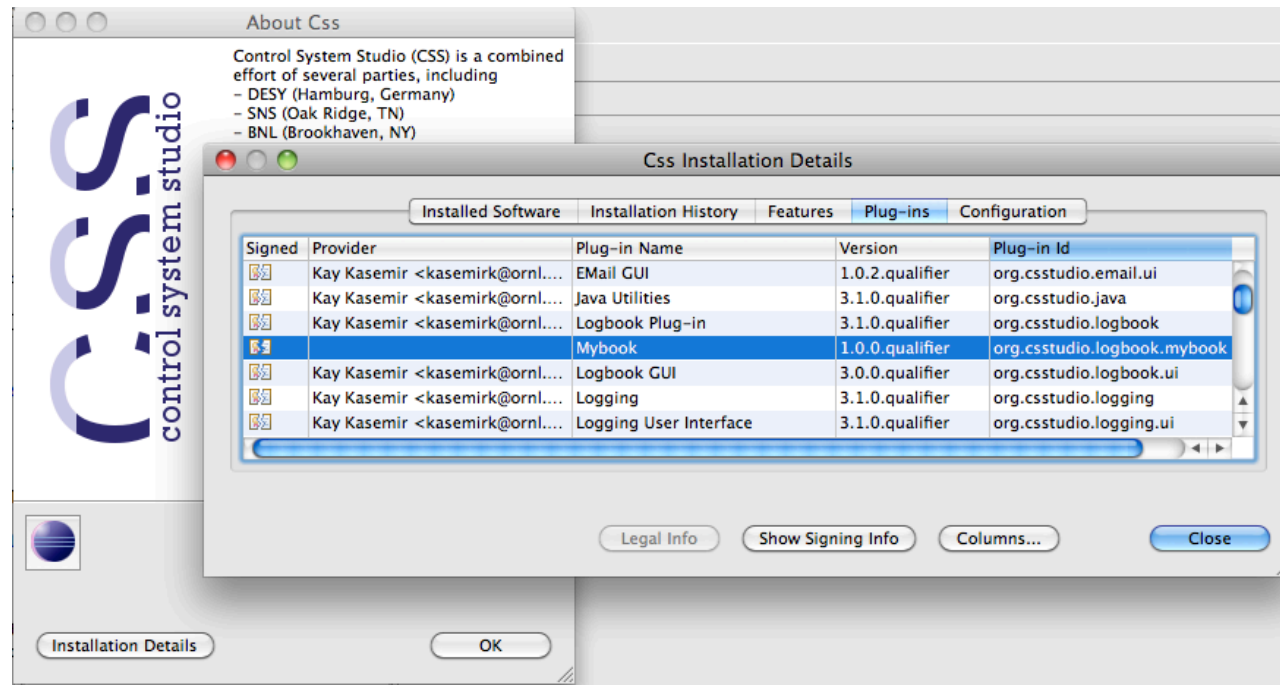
About Css

Control System Studio (CSS) is a combined effort of several parties, including
– DESY (Hamburg, Germany)
– SNS (Oak Ridge, TN)
– BNL (Brookhaven, NY)

CSS
control system studio

Css Installation Details

Installed Software | Installation History | Features | Plug-ins | Configuration

| Signed | Provider | Plug-in Name | Version | Plug-in Id |
|---|---|---|---|---|
| | Kay Kasemir <kasemirk@ornl.... | EMail GUI | 1.0.2.qualifier | org.csstudio.email.ui |
| | Kay Kasemir <kasemirk@ornl.... | Java Utilities | 3.1.0.qualifier | org.csstudio.java |
| | Kay Kasemir <kasemirk@ornl.... | Logbook Plug-in | 3.1.0.qualifier | org.csstudio.logbook |
| | | Mybook | 1.0.0.qualifier | org.csstudio.logbook.mybook |
| | Kay Kasemir <kasemirk@ornl.... | Logbook GUI | 3.0.0.qualifier | org.csstudio.logbook.ui |
| | Kay Kasemir <kasemirk@ornl.... | Logging | 3.1.0.qualifier | org.csstudio.logging |
| | Kay Kasemir <kasemirk@ornl.... | Logging User Interface | 3.1.0.qualifier | org.csstudio.logging.ui |

Legal Info
Show Signing Info
Columns...
Close

Installation Details
OK